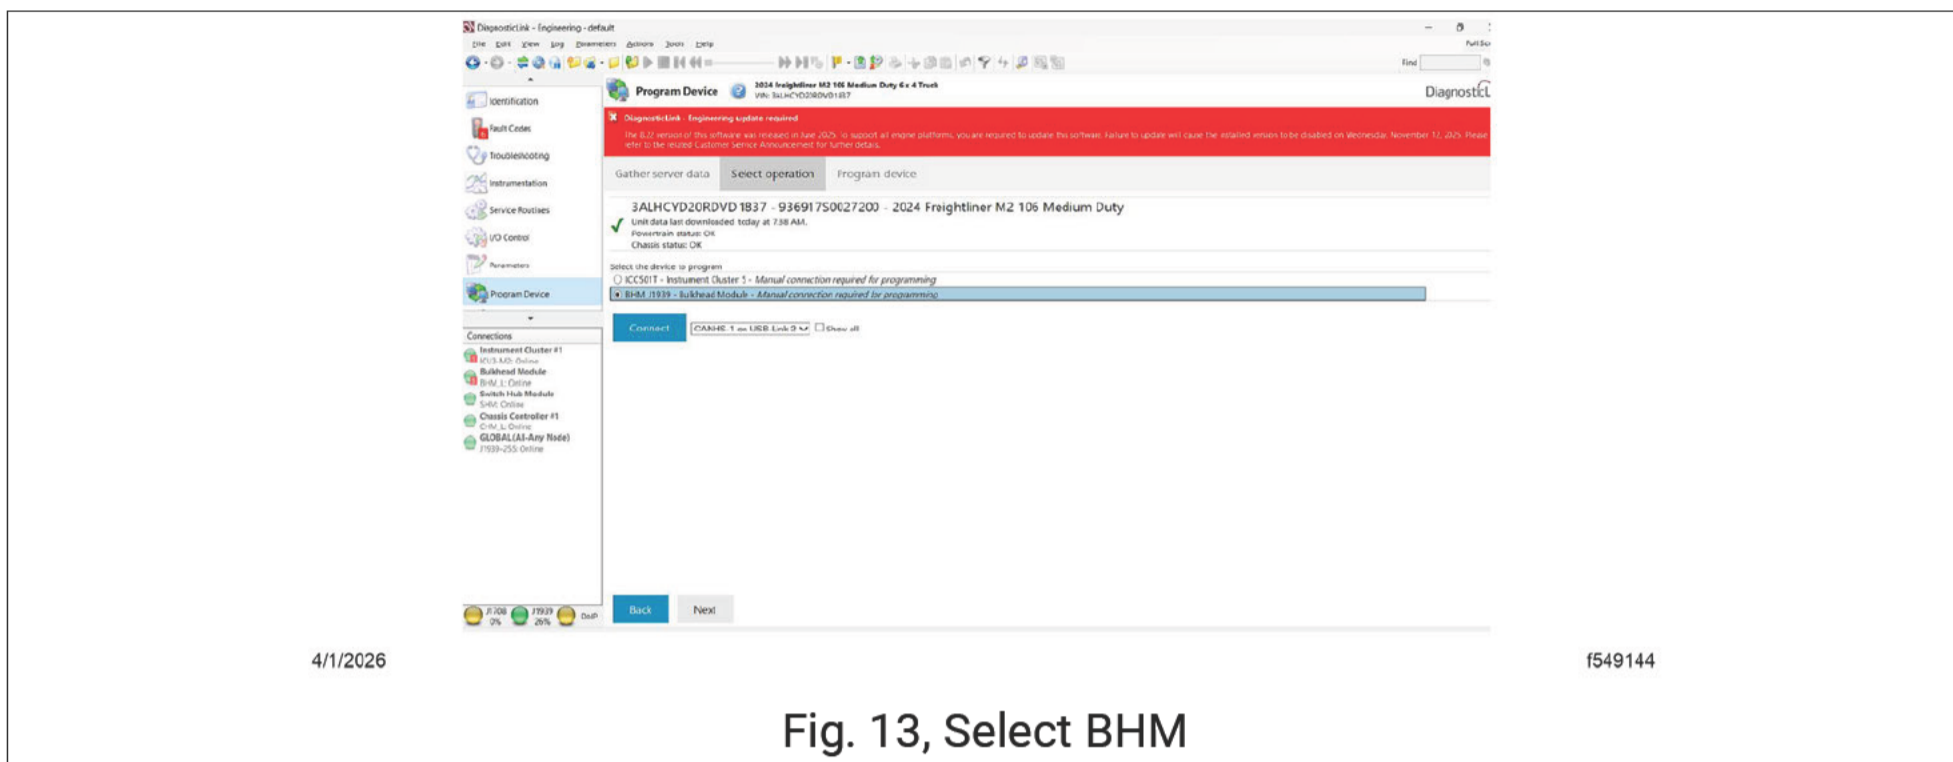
DiagnosticLink - Engineering - default

File Edit View Log Parameters Actions Tools Help

Find

Identification
Fault Codes
Troubleshooting
Instrumentation
Service Routines
I/O Control
Parameters
Program Device

Program Device
2024 Freightliner M2 106 Medium Duty 6 x 4 Truck
VIN: 3ALHCYD20RDVD1837

DiagnosticL

DiagnosticLink - Engineering update required
The 8.22 version of this software was released in June 2025. to support all engine platforms, you are required to update this software. Failure to update will cause the installed version to be disabled on Wednesday, November 12, 2025. Please refer to the related Customer Service Announcement for further details.

Gather server data | Select operation | Program device

3ALHCYD20RDVD1837 - 936917S0027200 - 2024 Freightliner M2 106 Medium Duty
Unit data last downloaded today at 7:38 AM.
Powertrain status: OK
Chassis status: OK

Select the device to program
ICC501T - Instrument Cluster 1 - Manual connection required for programming
BHM J1939 - Bulkhead Module - Manual connection required for programming

Connect
CANHS 1 on USB Link 3
Show all

Connections
Instrument Cluster #1
ICU3_MD: Online
Bulkhead Module
BHM_L: Online
Switch Hub Module
SHM: Online
Chassis Controller #1
CHM_L: Online
GLOBAL(All-Any Node)
J1939-255: Online

J1708 0%
J1939 26%
DoIP

Back
Next

4/1/2026

f549144

Fig. 13, Select BHM